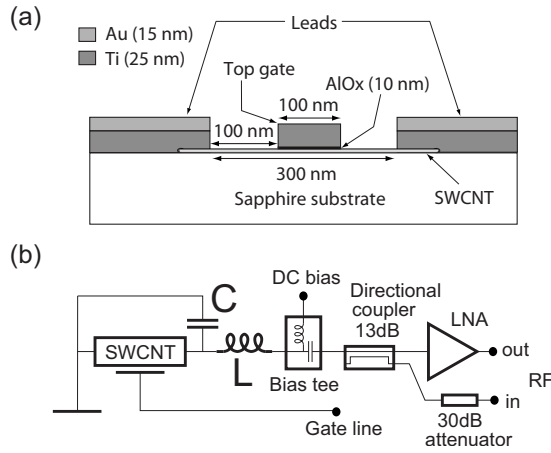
(a)

Au (15 nm)
Ti (25 nm)

Leads

Top gate
100 nm
AlOx (10 nm)
100 nm
300 nm
Sapphire substrate
SWCNT

(b)

DC bias
Directional coupler 13dB
LNA
C
SWCNT
L
Bias tee
out
RF
in
30dB attenuator
Gate line